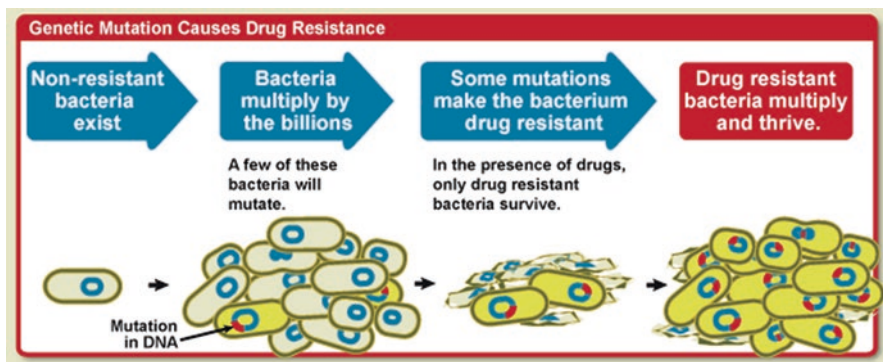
Genetic Mutation Causes Drug Resistance

Non-resistant bacteria exist

Bacteria multiply by the billions

A few of these bacteria will mutate.

Some mutations make the bacterium drug resistant

In the presence of drugs, only drug resistant bacteria survive.

Drug resistant bacteria multiply and thrive.

Mutation in DNA